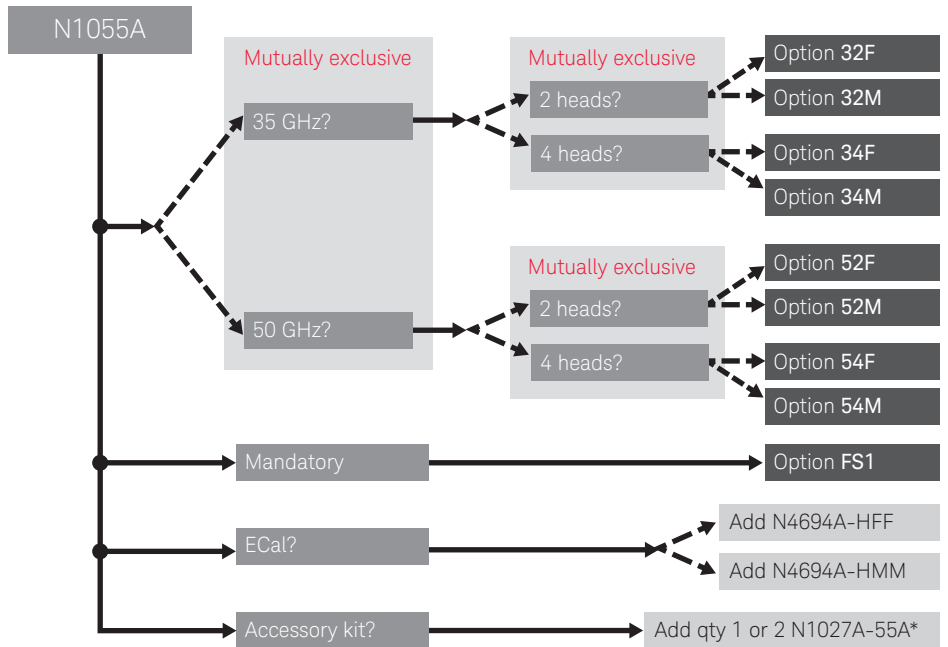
N1055A

Mutually exclusive

35 GHz?

50 GHz?

Mutually exclusive

2 heads?

4 heads?

Option 32F

Option 32M

Option 34F

Option 34M

Mutually exclusive

2 heads?

4 heads?

Option 52F

Option 52M

Option 54F

Option 54M

Mandatory

Option FS1

ECal?

Add N4694A-HFF

Add N4694A-HMM

Accessory kit?

Add qty 1 or 2 N1027A-55A*